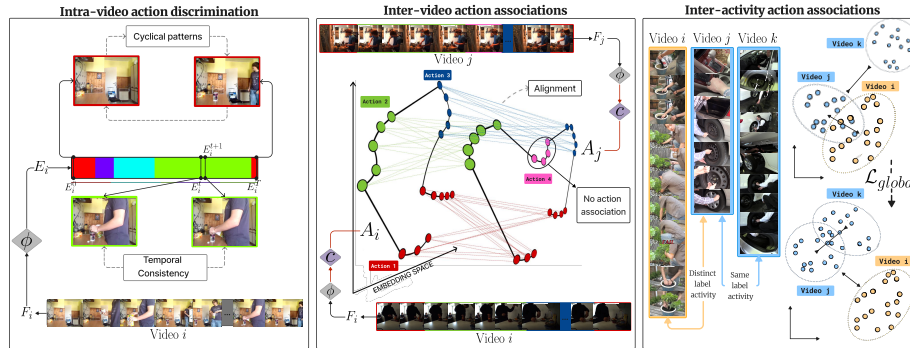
Intra-video action discrimination

Cyclical patterns

$E_i$

$E_i^{t+1}$

$E_i^0$

$E_i^t$

$E_i^T$

Temporal Consistency

$\phi$

$F_i$

Video $i$

Inter-video action associations

$F_j$

Video $j$

$\phi$

$\mathcal{C}$

Action 3

Action 2

Alignment

$A_j$

Action 4

No action association

$A_i$

$\mathcal{C}$

Action 1

EMBEDDING SPACE

$\phi$

$F_i$

Video $i$

Inter-activity action associations

Video $i$

Video $j$

Video $k$

Distinct label activity

Same label activity

Video k

Video j

Video i

$\mathcal{L}_{globa}$

Video k

Video i

Video j